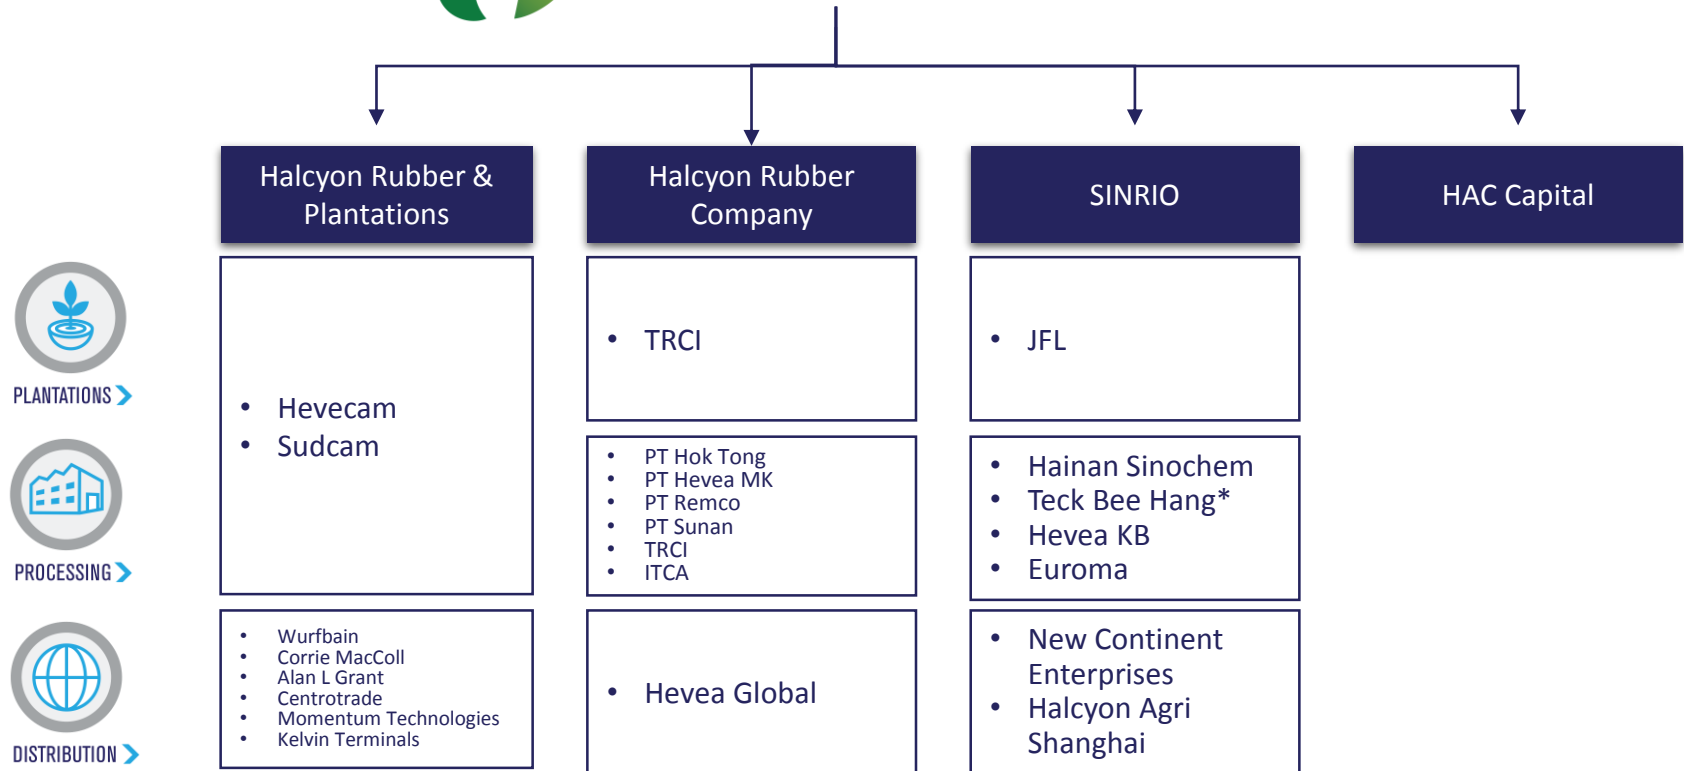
Halcyon Rubber & Plantations

Halcyon Rubber Company

SINRIO

HAC Capital

PLANTATIONS

- Hevecam
- Sudcam

- TRCI

- JFL

PROCESSING

- PT Hok Tong
- PT Hevea MK
- PT Remco
- PT Sunan
- TRCI
- ITCA

- Hainan Sinochem
- Teck Bee Hang*
- Hevea KB
- Euroma

DISTRIBUTION

- Wurfbain
- Corrie MacColl
- Alan L Grant
- Centrotrade
- Momentum Technologies
- Kelvin Terminals

- Hevea Global

- New Continent Enterprises
- Halcyon Agri Shanghai